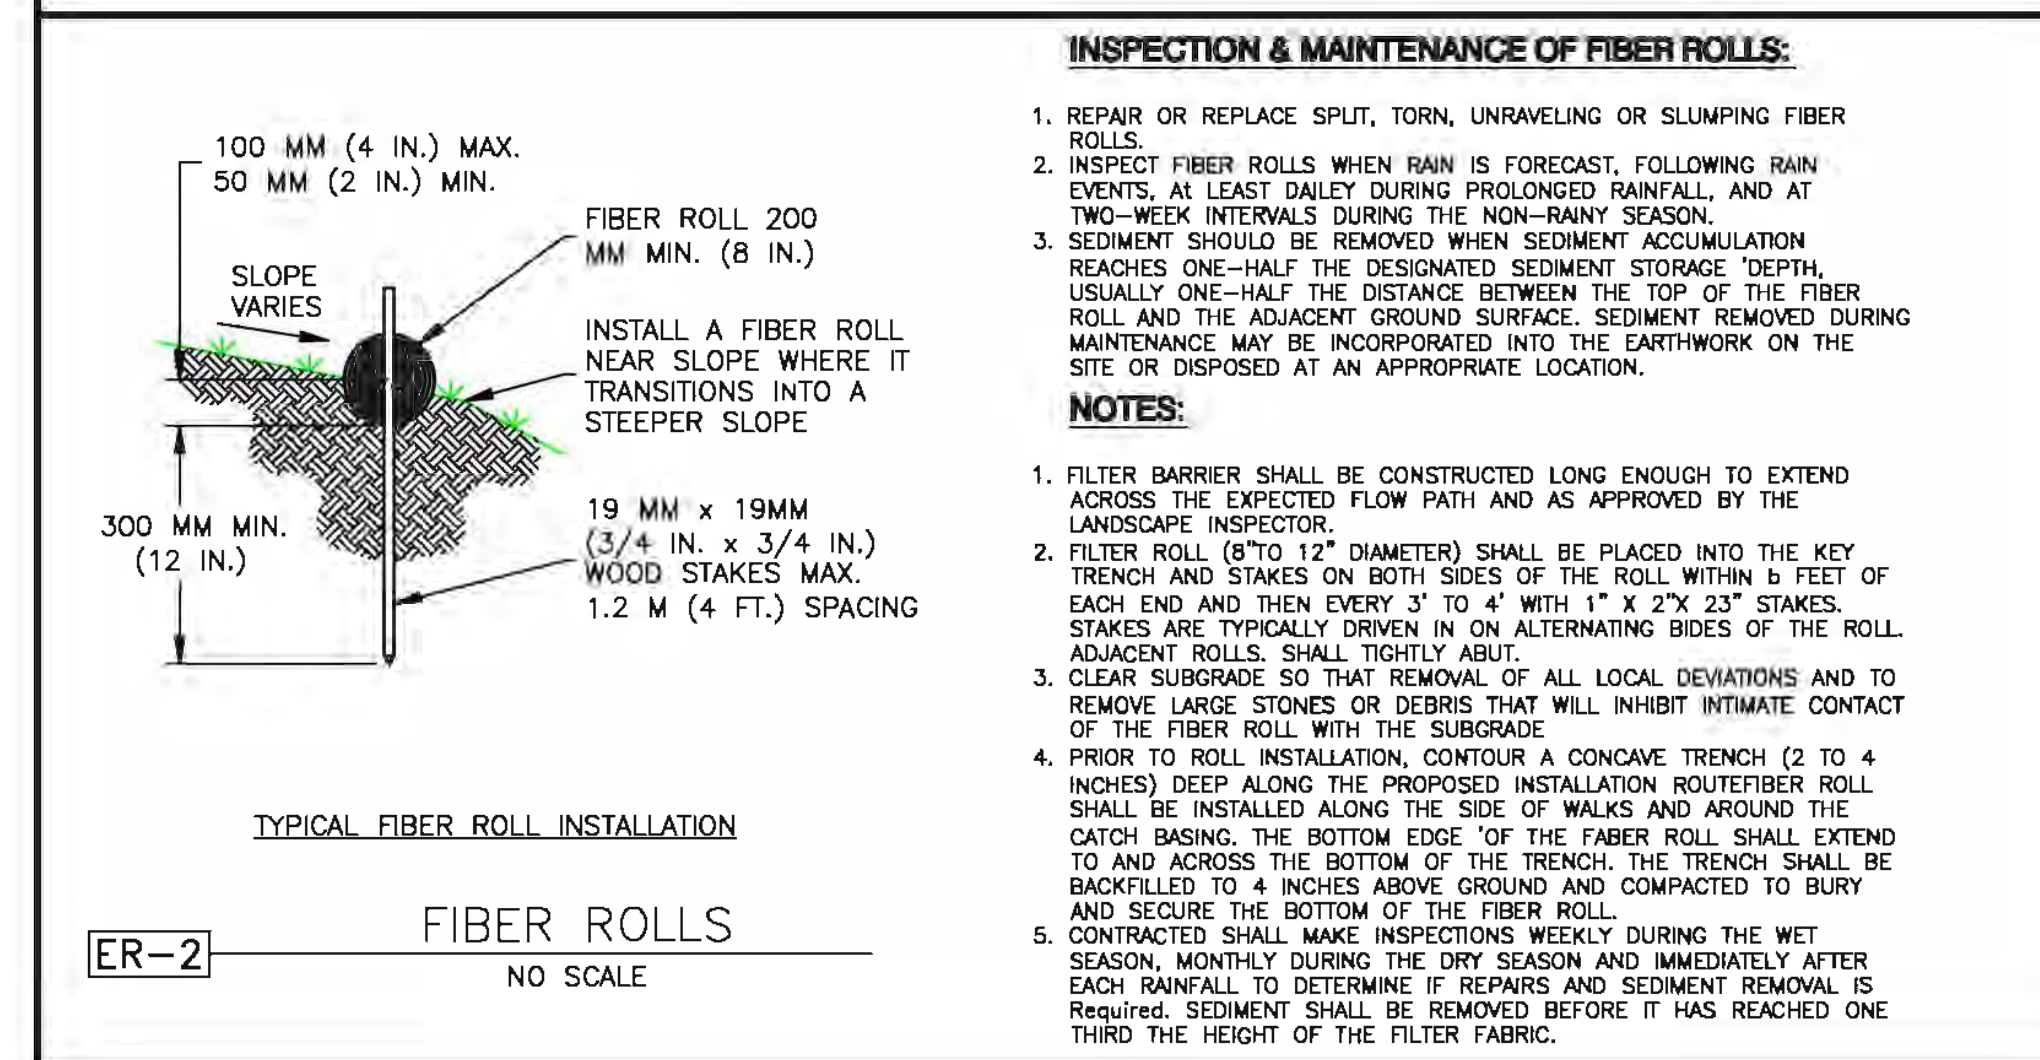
100 MM (4 IN.) MAX.
50 MM (2 IN.) MIN.

FIBER ROLL 200 MM MIN. (8 IN.)

SLOPE VARIES

INSTALL A FIBER ROLL NEAR SLOPE WHERE IT TRANSITIONS INTO A STEEPER SLOPE

300 MM MIN. (12 IN.)

19 MM x 19MM (3/4 IN. x 3/4 IN.) WOOD STAKES MAX. 1.2 M (4 FT.) SPACING

TYPICAL FIBER ROLL INSTALLATION

ER-2

FIBER ROLLS

NO SCALE

INSPECTION & MAINTENANCE OF FIBER ROLLS:

1. REPAIR OR REPLACE SPLIT, TORN, UNRAVELING OR SLUMPING FIBER ROLLS.
2. INSPECT FIBER ROLLS WHEN RAIN IS FORECAST, FOLLOWING RAIN EVENTS, At LEAST DAILEY DURING PROLONGED RAINFALL, AND AT TWO-WEEK INTERVALS DURING THE NON-RAINY SEASON.
3. SEDIMENT SHOULO BE REMOVED WHEN SEDIMENT ACCUMULATION REACHES ONE-HALF THE DESIGNATED SEDIMENT STORAGE 'DEPTH, USUALLY ONE-HALF THE DISTANCE BETWEEN THE TOP OF THE FIBER ROLL AND THE ADJACENT GROUND SURFACE. SEDIMENT REMOVED DURING MAINTENANCE MAY BE INCORPORATED INTO THE EARTHWORK ON THE SITE OR DISPOSED AT AN APPROPRIATE LOCATION.

NOTES:

1. FILTER BARRIER SHALL BE CONSTRUCTED LONG ENOUGH TO EXTEND ACROSS THE EXPECTED FLOW PATH AND AS APPROVED BY THE LANDSCAPE INSPECTOR.
2. FILTER ROLL (8"TO 12" DIAMETER) SHALL BE PLACED INTO THE KEY TRENCH AND STAKES ON BOTH SIDES OF THE ROLL WITHIN b FEET OF EACH END AND THEN EVERY 3' TO 4' WITH 1" X 2"X 23" STAKES. STAKES ARE TYPICALLY DRIVEN IN ON ALTERNATING BIDES OF THE ROLL. ADJACENT ROLLS. SHALL TIGHTLY ABUT.
3. CLEAR SUBGRADE SO THAT REMOVAL OF ALL LOCAL DEVIATIONS AND TO REMOVE LARGE STONES OR DEBRIS THAT WILL INHIBIT INTIMATE CONTACT OF THE FIBER ROLL WITH THE SUBGRADE
4. PRIOR TO ROLL INSTALLATION, CONTOUR A CONCAVE TRENCH (2 TO 4 INCHES) DEEP ALONG THE PROPOSED INSTALLATION ROUTEFIBER ROLL SHALL BE INSTALLED ALONG THE SIDE OF WALKS AND AROUND THE CATCH BASING. THE BOTTOM EDGE 'OF THE FABER ROLL SHALL EXTEND TO AND ACROSS THE BOTTOM OF THE TRENCH. THE TRENCH SHALL BE BACKFILLED TO 4 INCHES ABOVE GROUND AND COMPACTED TO BURY AND SECURE THE BOTTOM OF THE FIBER ROLL.
5. CONTRACTED SHALL MAKE INSPECTIONS WEEKLY DURING THE WET SEASON, MONTHLY DURING THE DRY SEASON AND IMMEDIATELY AFTER EACH RAINFALL TO DETERMINE IF REPAIRS AND SEDIMENT REMOVAL IS Required. SEDIMENT SHALL BE REMOVED BEFORE IT HAS REACHED ONE THIRD THE HEIGHT OF THE FILTER FABRIC.